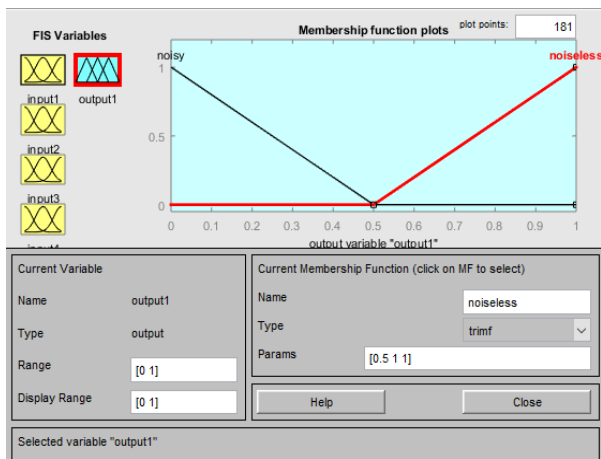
FIS Variables

input1 output1

input2

input3

input4

Membership function plots

plot points: 181

noisy

noiseless

1

0.5

0

0 0.1 0.2 0.3 0.4 0.5 0.6 0.7 0.8 0.9 1

output variable "output1"

Current Variable

Name output1

Type output

Range [0 1]

Display Range [0 1]

Current Membership Function (click on MF to select)

Name noiseless

Type trimf

Params [0.5 1 1]

Help

Close

Selected variable "output1"